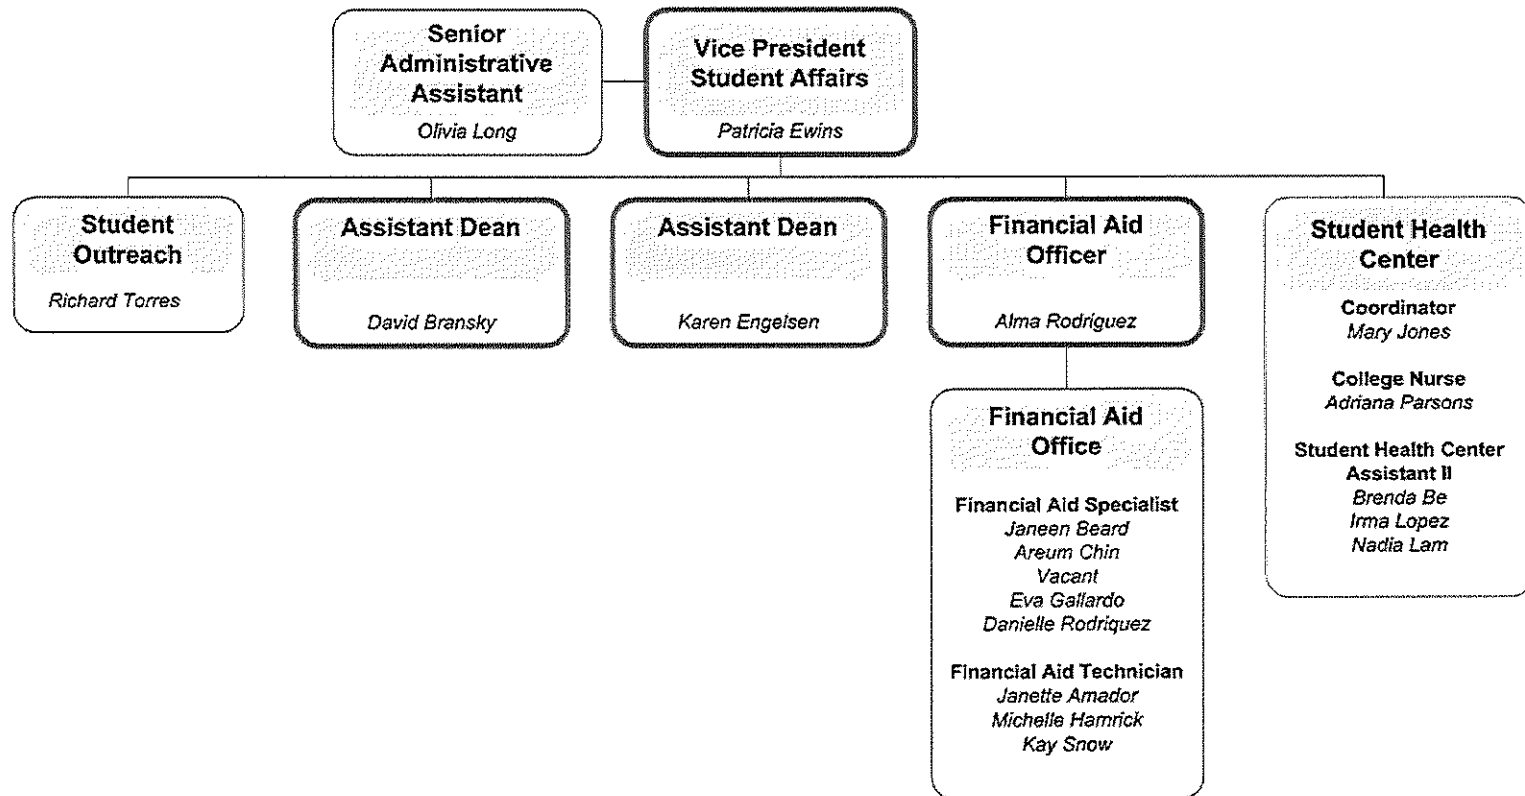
Senior Administrative Assistant
Olivia Long

Vice President Student Affairs
Patricia Ewins

Student Outreach
Richard Torres

Assistant Dean
David Bransky

Assistant Dean
Karen Engelsen

Financial Aid Officer
Alma Rodriguez

Financial Aid Office

Financial Aid Specialist
Janeen Beard
Areum Chin
Vacant
Eva Gallardo
Danielle Rodriquez

Financial Aid Technician
Janette Amador
Michelle Hamrick
Kay Snow

Student Health Center

Coordinator
Mary Jones

College Nurse
Adriana Parsons

Student Health Center Assistant II
Brenda Be
Irma Lopez
Nadia Lam